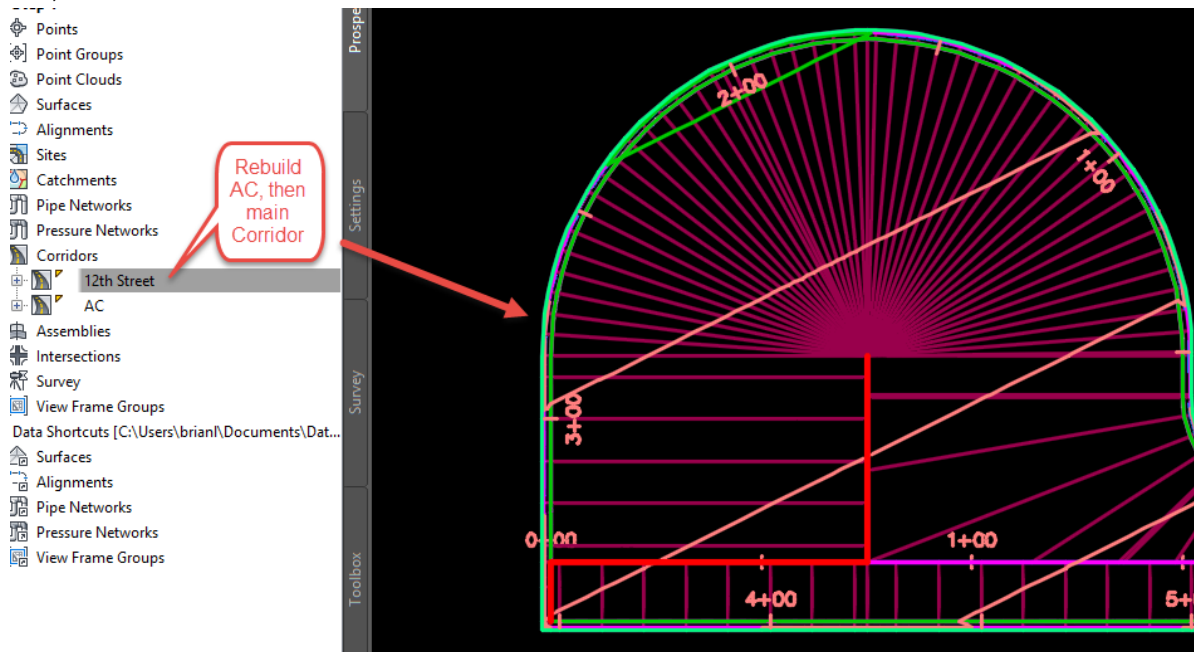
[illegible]
Points
Point Groups
Point Clouds
Surfaces
Alignments
Sites
Catchments
Pipe Networks
Pressure Networks
Corridors
12th Street
AC
Assemblies
Intersections
Survey
View Frame Groups
Data Shortcuts [C:\Users\brianl\Documents\Dat...
Surfaces
Alignments
Pipe Networks
Pressure Networks
View Frame Groups

Rebuild AC, then main Corridor

Prospe
Settings
Survey
Toolbox

2+00
1+00
3+00
0+00
1+00
4+00
5+0